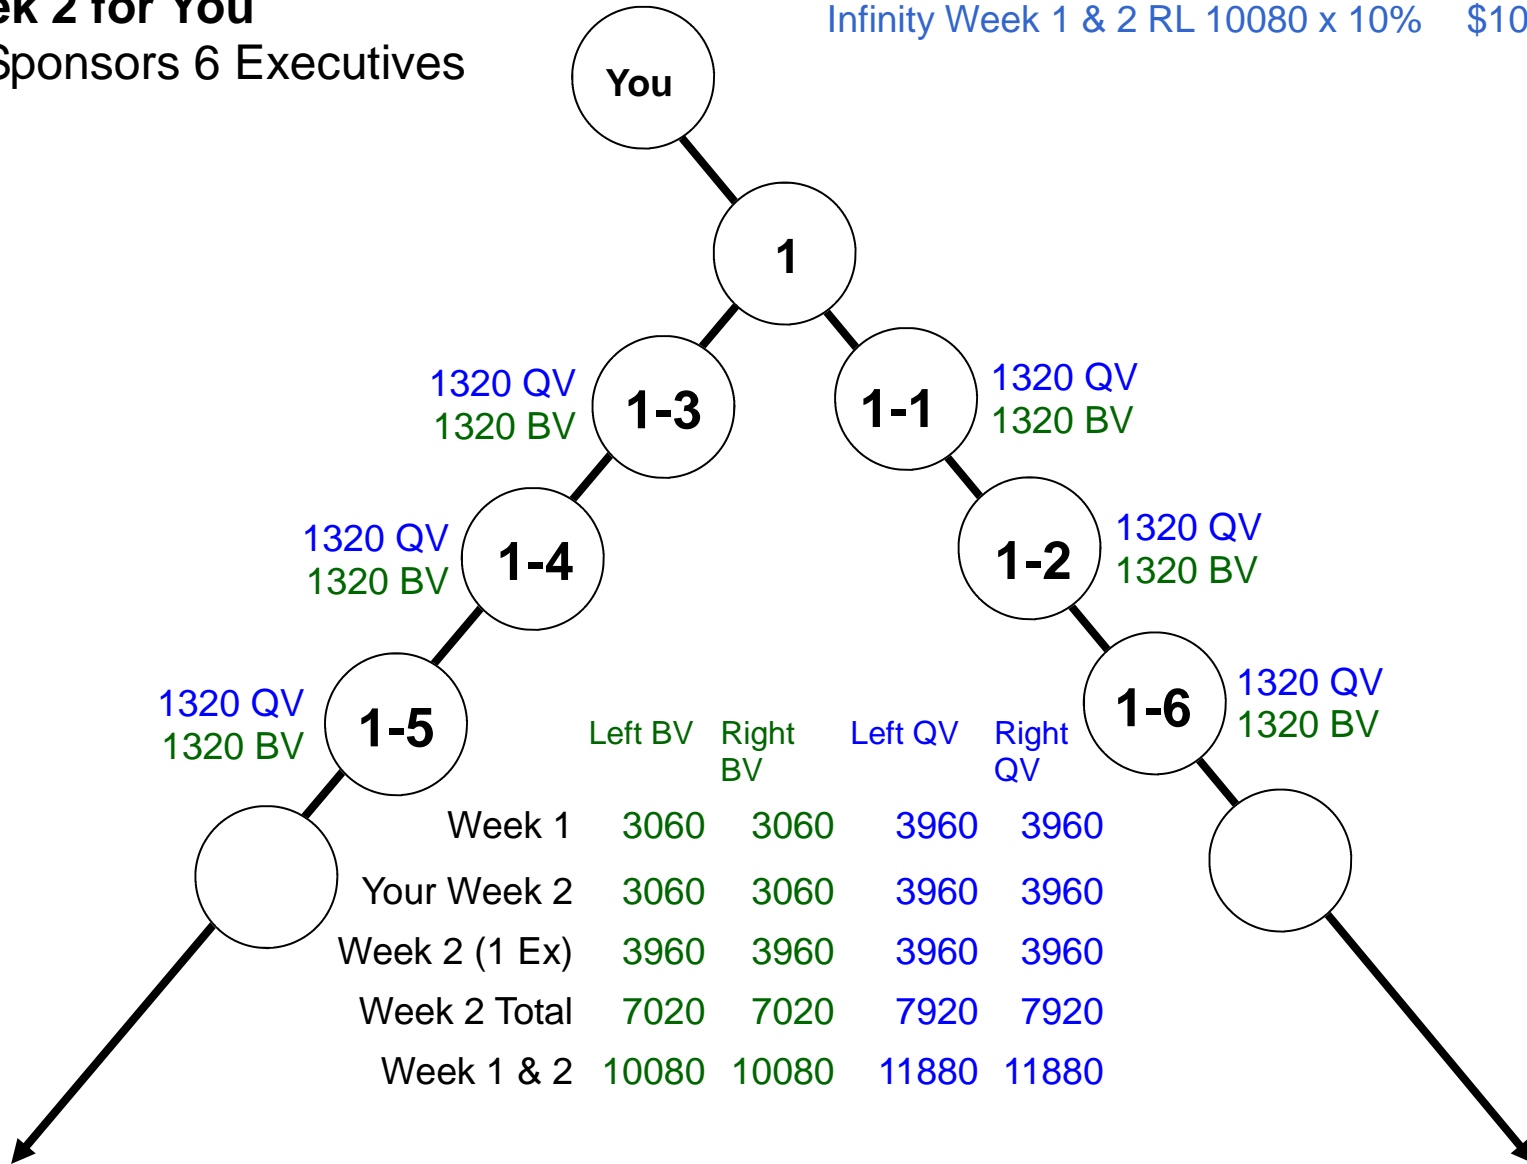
ek 2 for You
Sponsors 6 Executives

Infinity Week 1 & 2 RL 10080 x 10% $10

You

1

1320 QV
1320 BV
1-3

1-1
1320 QV
1320 BV

1320 QV
1320 BV
1-4

1-2
1320 QV
1320 BV

1320 QV
1320 BV
1-5

1-6
1320 QV
1320 BV

| | Left BV | Right BV | Left QV | Right QV |
|---|---|---|---|---|
| Week 1 | 3060 | 3060 | 3960 | 3960 |
| Your Week 2 | 3060 | 3060 | 3960 | 3960 |
| Week 2 (1 Ex) | 3960 | 3960 | 3960 | 3960 |
| Week 2 Total | 7020 | 7020 | 7920 | 7920 |
| Week 1 & 2 | 10080 | 10080 | 11880 | 11880 |